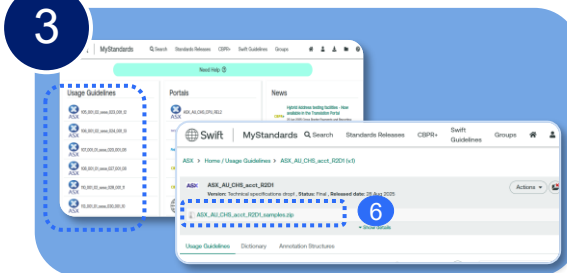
3

MyStandards Search Standards Releases CBPR+ Swift Guidelines Groups

Need Help

Usage Guidelines

ASX

Portals

ASX_AU_CHS_001_R22

News

Hybrid Address testing facilities - Now available in the Translation Portal

Swift | MyStandards Search Standards Releases CBPR+ Swift Guidelines Groups

ASX > Home / Usage Guidelines > ASX_AU_CHS_acct_R2D1 (v1)

ASX ASX_AU_CHS_acct_R2D1

Version: Technical specifications dropt, Status: Final, Released date: 28 Aug 2025

Actions

ASX_AU_CHS_acct_R2D1_samples.zip

6

Show details

Usage Guidelines Dictionary Annotation Structures